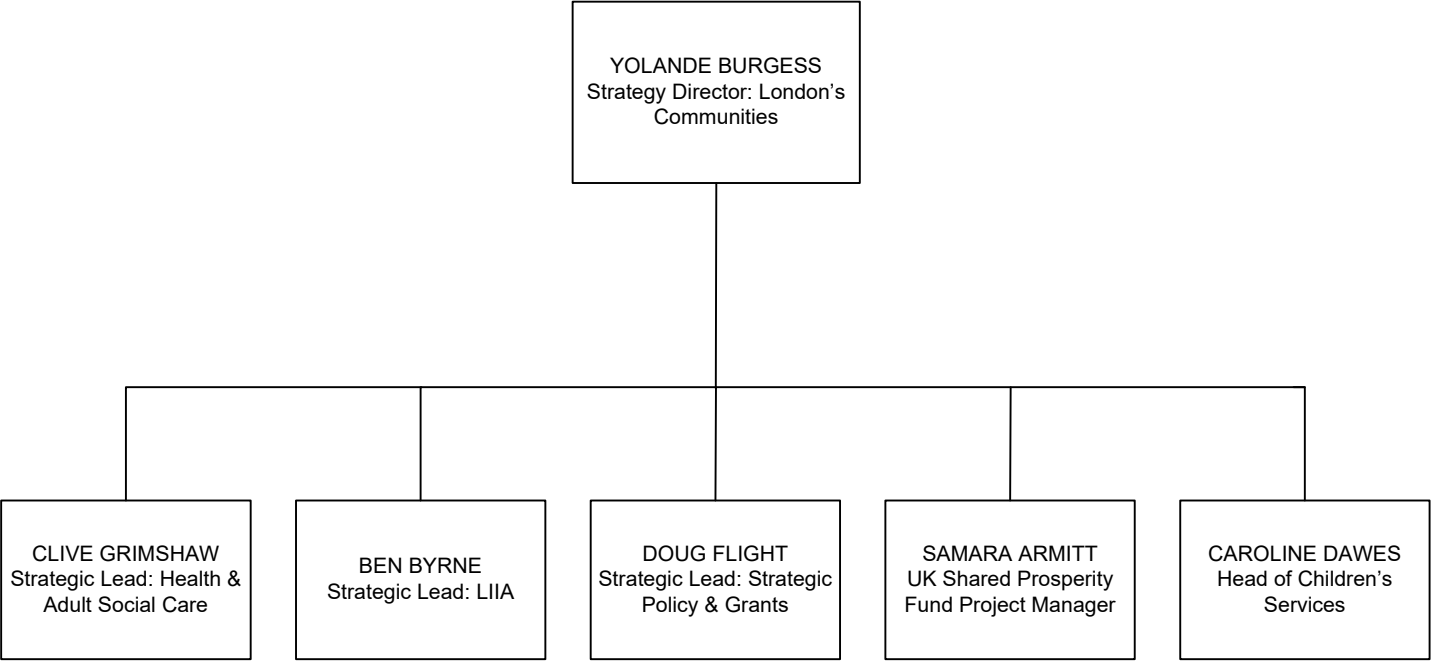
YOLANDE BURGESS
Strategy Director: London’s Communities

CLIVE GRIMSHAW
Strategic Lead: Health & Adult Social Care

BEN BYRNE
Strategic Lead: LIIA

DOUG FLIGHT
Strategic Lead: Strategic Policy & Grants

SAMARA ARMITT
UK Shared Prosperity Fund Project Manager

CAROLINE DAWES
Head of Children’s Services